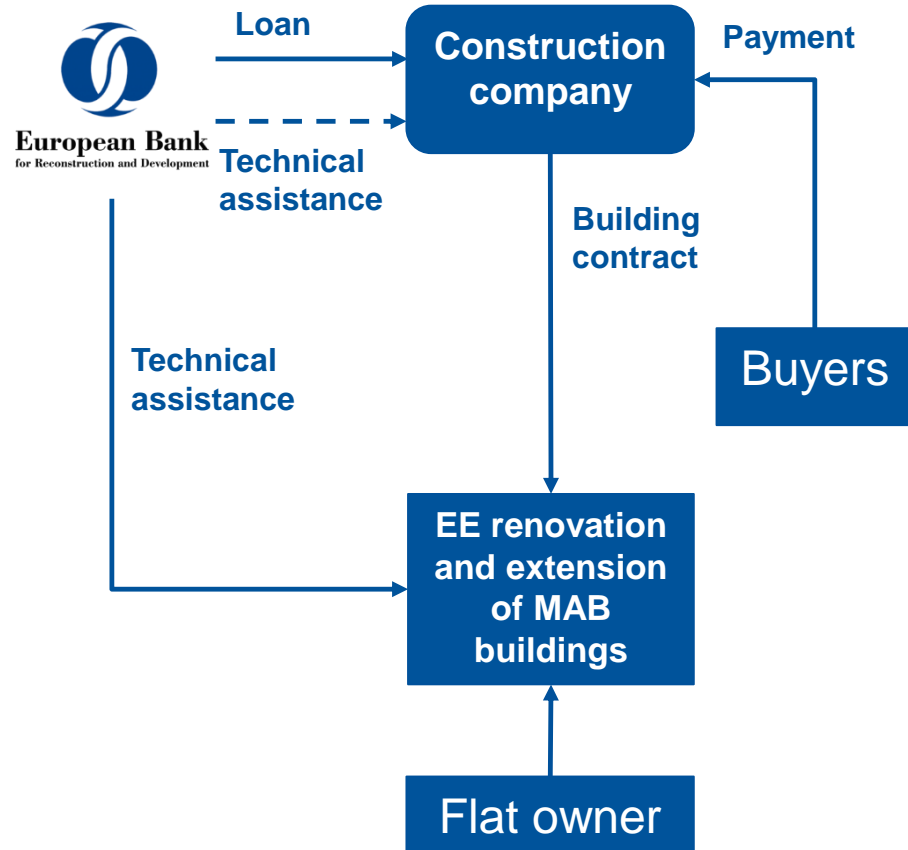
European Bank
for Reconstruction and Development

Loan

Technical assistance

Construction company

Payment

Building contract

Technical assistance

Buyers

EE renovation and extension of MAB buildings

Flat owner